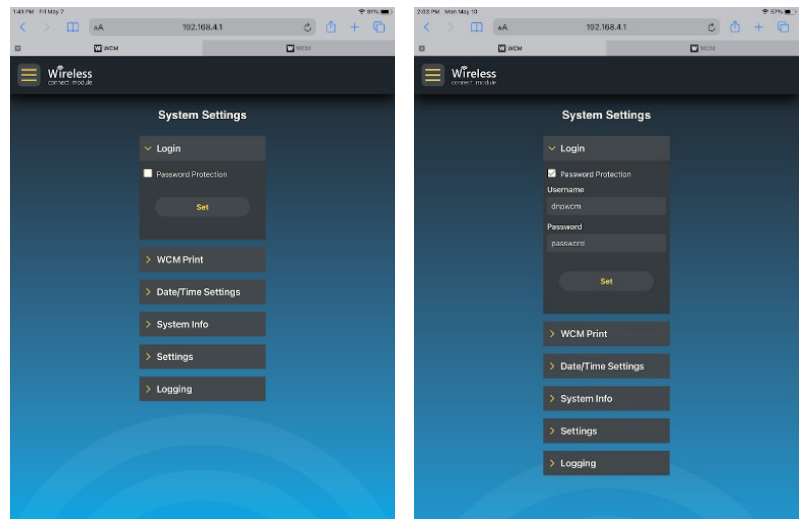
1:41 PM Fri May 7
81%
AA 192.168.4.1
WCM
WCM
Wireless
connect module
System Settings
Login
Password Protection
Set
WCM Print
Date/Time Settings
System Info
Settings
Logging

2:03 PM Mon May 10
57%
AA 192.168.4.1
WCM
WCM
Wireless
connect module
System Settings
Login
Password Protection
Username
dnpwcm
Password
password
Set
WCM Print
Date/Time Settings
System Info
Settings
Logging